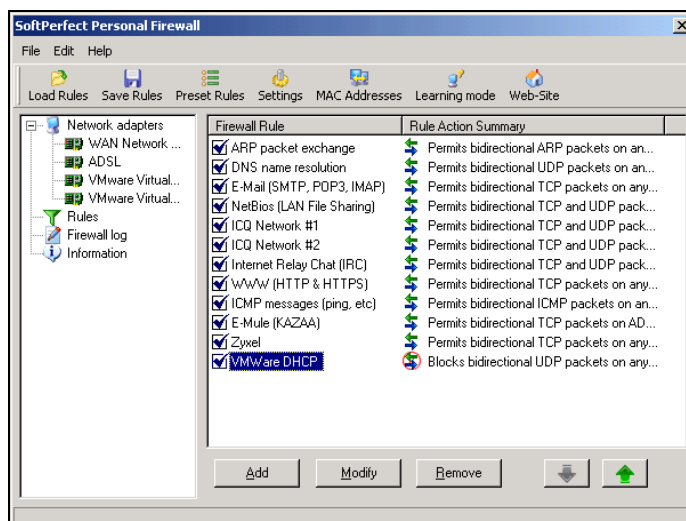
SoftPerfect Personal Firewall

File Edit Help

Load Rules Save Rules Preset Rules Settings MAC Addresses Learning mode Web-Site

Network adapters
WAN Network ...
ADSL
VMware Virtual...
VMware Virtual...
Rules
Firewall log
Information

| Firewall Rule | Rule Action Summary |
|---|---|
| ARP packet exchange | Permits bidirectional ARP packets on an... |
| DNS name resolution | Permits bidirectional UDP packets on an... |
| E-Mail (SMTP, POP3, IMAP) | Permits bidirectional TCP packets on any... |
| NetBios (LAN File Sharing) | Permits bidirectional TCP and UDP pack... |
| ICQ Network #1 | Permits bidirectional TCP and UDP pack... |
| ICQ Network #2 | Permits bidirectional TCP and UDP pack... |
| Internet Relay Chat (IRC) | Permits bidirectional TCP and UDP pack... |
| WWW (HTTP & HTTPS) | Permits bidirectional TCP packets on any... |
| ICMP messages (ping, etc) | Permits bidirectional ICMP packets on an... |
| E-Mule (KAZAA) | Permits bidirectional TCP packets on AD... |
| Zyxel | Permits bidirectional TCP packets on any... |
| VMWare DHCP | Blocks bidirectional UDP packets on any... |

Add Modify Remove